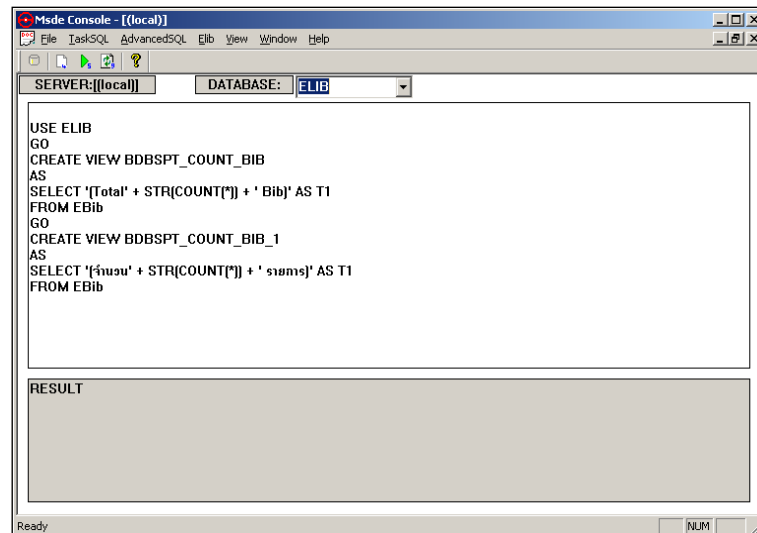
Msde Console - [(local)]

File TaskSQL AdvancedSQL Elib View Window Help

SERVER:[(local)]

DATABASE: ELIB

USE ELIB
GO
CREATE VIEW BDBSPT_COUNT_BIB
AS
SELECT '(Total' + STR(COUNT(*)) + ' Bib)' AS T1
FROM EBib
GO
CREATE VIEW BDBSPT_COUNT_BIB_1
AS
SELECT '(จำนวน' + STR(COUNT(*)) + ' รายการ)' AS T1
FROM EBib

RESULT

Ready

NUM